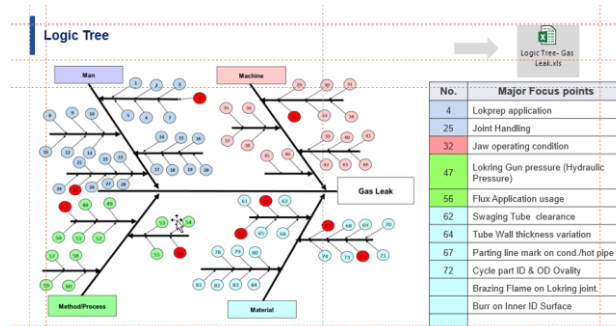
Logic Tree

Logic Tree- Gas Leak.xls

Man

Machine

Method/Process

Material

Gas Leak

1 2 3 4 5 6 7 8 9 10 11 12 13 14 15 16 17 18 19 20 21 22 23 24 25 26 27 28 29 30 31 32 33 34 35 36 37 38 39 40 41 42 43 44 45 46 47 48 49 50 51 52 53 54 55 56 57 58 59 60 61 62 63 64 65 66 67 68 69 70 71 72 73 74 75 76 77 78 79 80 81 82 83 84

| No. | Major Focus points |
|---|---|
| 4 | Lokprep application |
| 25 | Joint Handling |
| 32 | Jaw operating condition |
| 47 | Lokring Gun pressure (Hydraulic Pressure) |
| 56 | Flux Application usage |
| 62 | Swaging Tube clearance |
| 64 | Tube Wall thickness variation |
| 67 | Parting line mark on cond./hot pipe |
| 72 | Cycle part ID & OD Ovality |
| | Brazing Flame on Lokring joint |
| | Burr on Inner ID Surface |